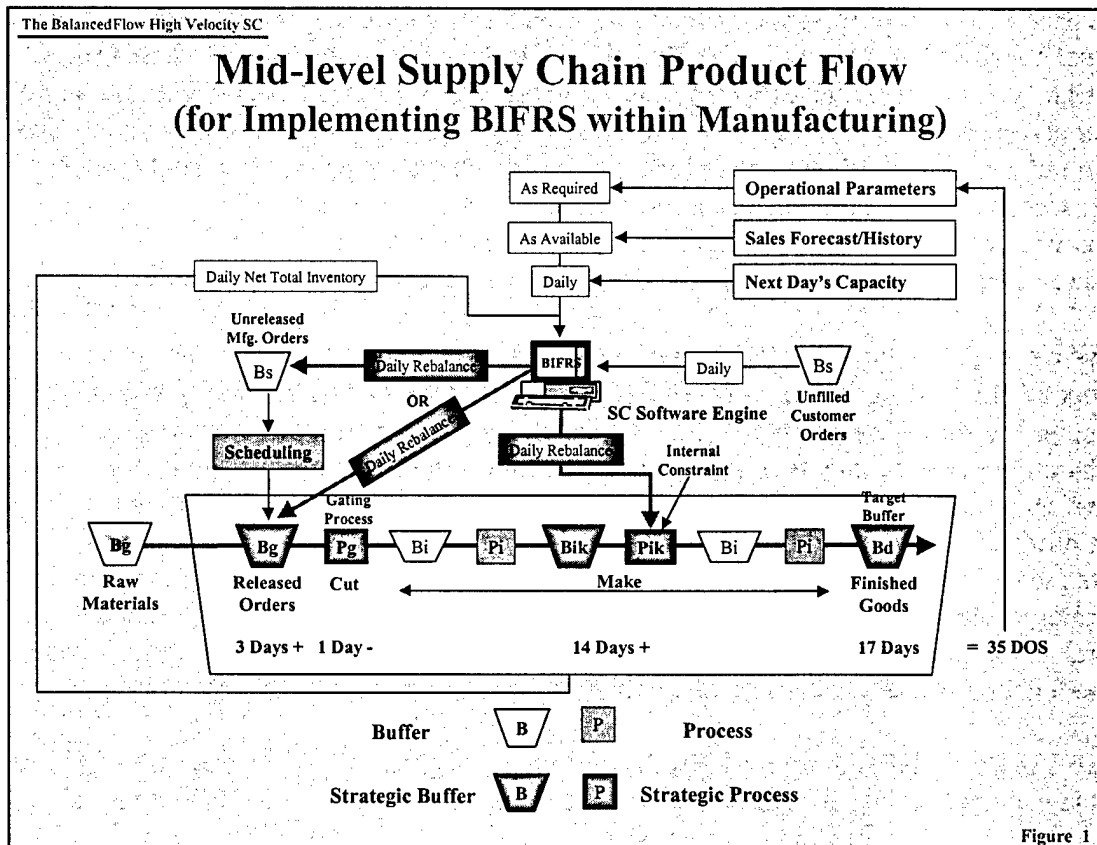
The BalancedFlow High Velocity SC

Mid-level Supply Chain Product Flow
(for Implementing BIFRS within Manufacturing)

As Required
Operational Parameters
As Available
Sales Forecast/History
Daily Net Total Inventory
Daily
Next Day's Capacity

Unreleased Mfg. Orders
Bs
Daily Rebalance
BIFRS
Daily
Bs
Unfilled Customer Orders
OR
SC Software Engine
Daily Rebalance
Scheduling
Daily Rebalance
Internal Constraint

Gating Process
Target Buffer
Bg
Bg
Pg
Bi
Pi
Bik
Pik
Bi
Pi
Bd
Raw Materials
Released Orders
Cut
Make
Finished Goods
3 Days +
1 Day -
14 Days +
17 Days
= 35 DOS

Buffer
B
P
Process
Strategic Buffer
B
P
Strategic Process

Figure 1